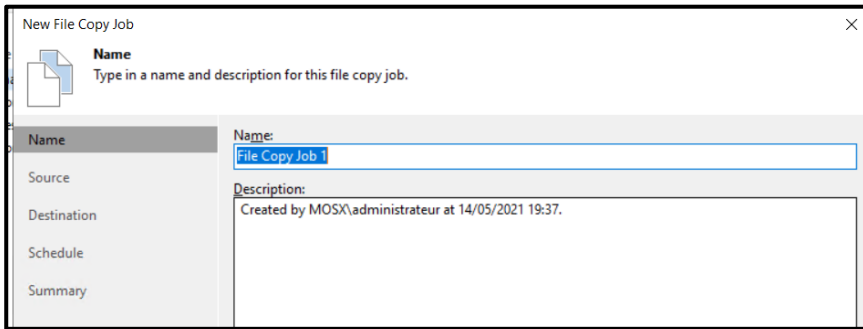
New File Copy Job

×

Name
Type in a name and description for this file copy job.

Name

Source

Destination

Schedule

Summary

Name:
File Copy Job 1

Description:
Created by MOSX\administrateur at 14/05/2021 19:37.